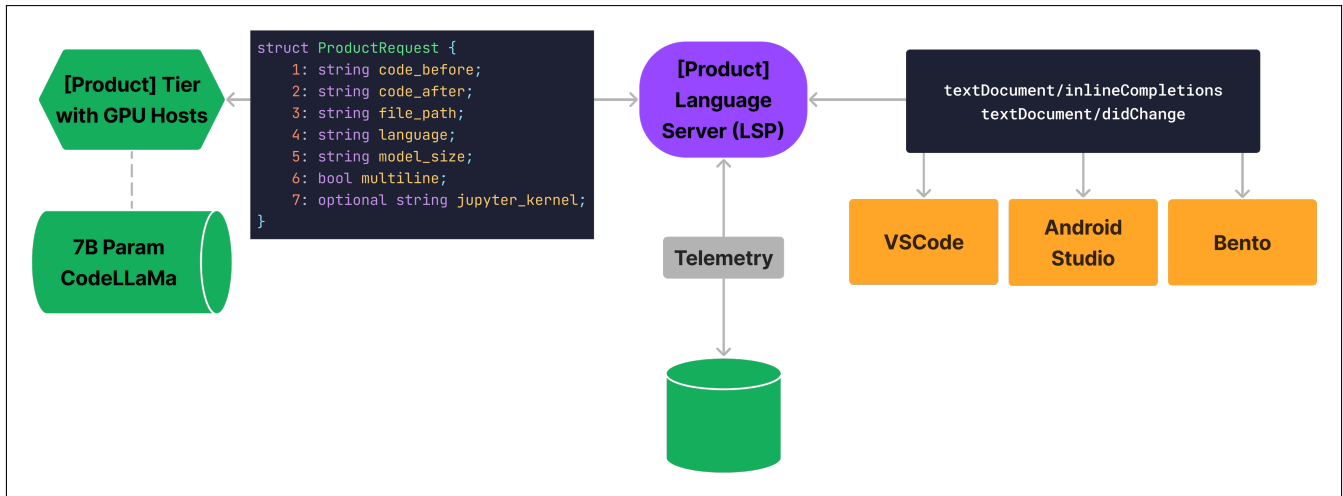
[Product] Tier with GPU Hosts

7B Param CodeLLaMa

struct ProductRequest {
1: string code_before;
2: string code_after;
3: string file_path;
4: string language;
5: string model_size;
6: bool multiline;
7: optional string jupyter_kernel;
}

[Product] Language Server (LSP)

Telemetry

textDocument/inlineCompletions
textDocument/didChange

VSCode

Android Studio

Bento